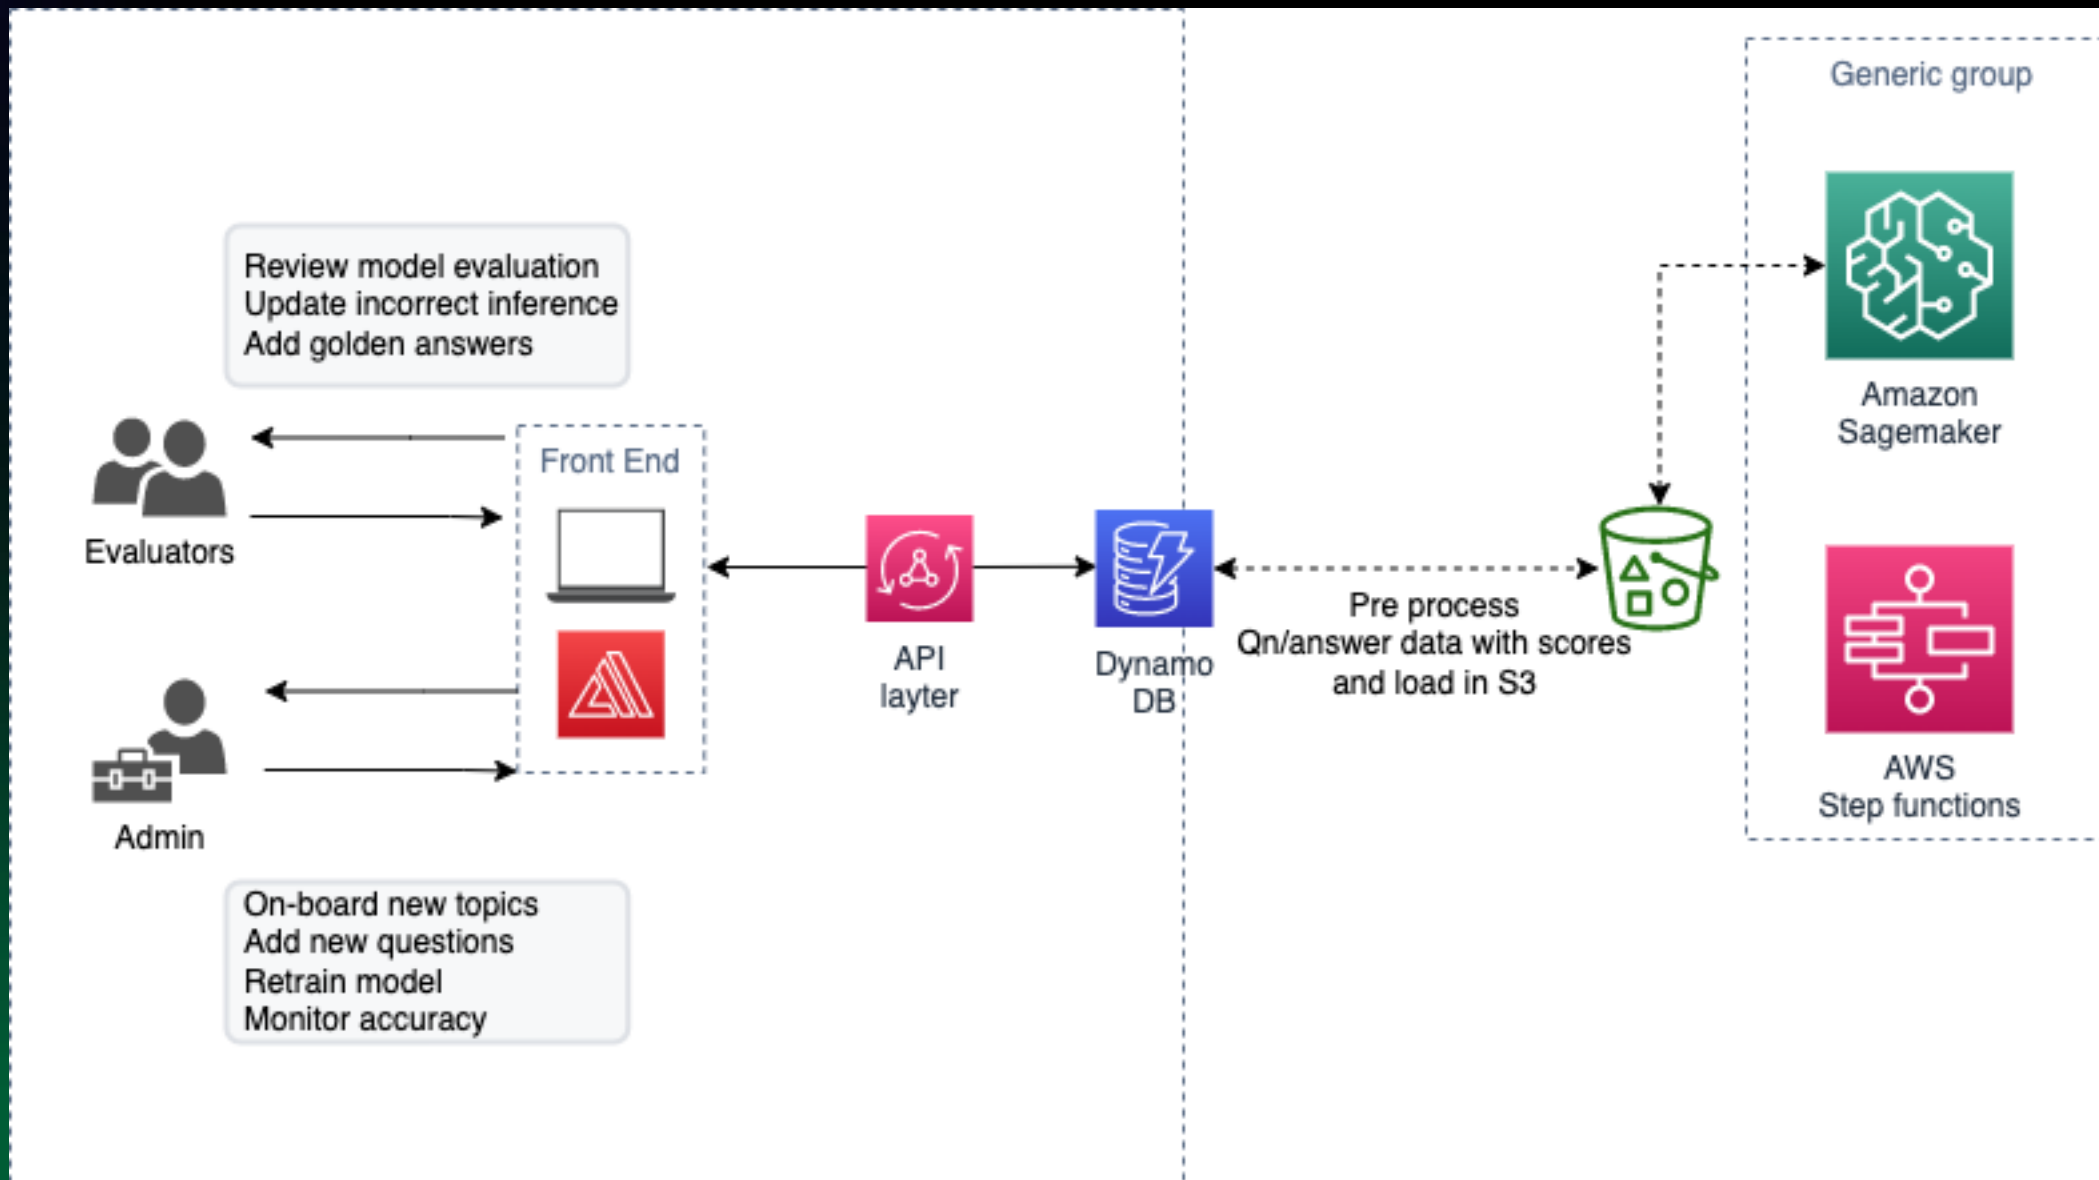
Generic group

Review model evaluation
Update incorrect inference
Add golden answers

Amazon Sagemaker

Front End

Evaluators

API layter

Dynamo DB

Pre process
Qn/answer data with scores
and load in S3

AWS Step functions

Admin

On-board new topics
Add new questions
Retrain model
Monitor accuracy